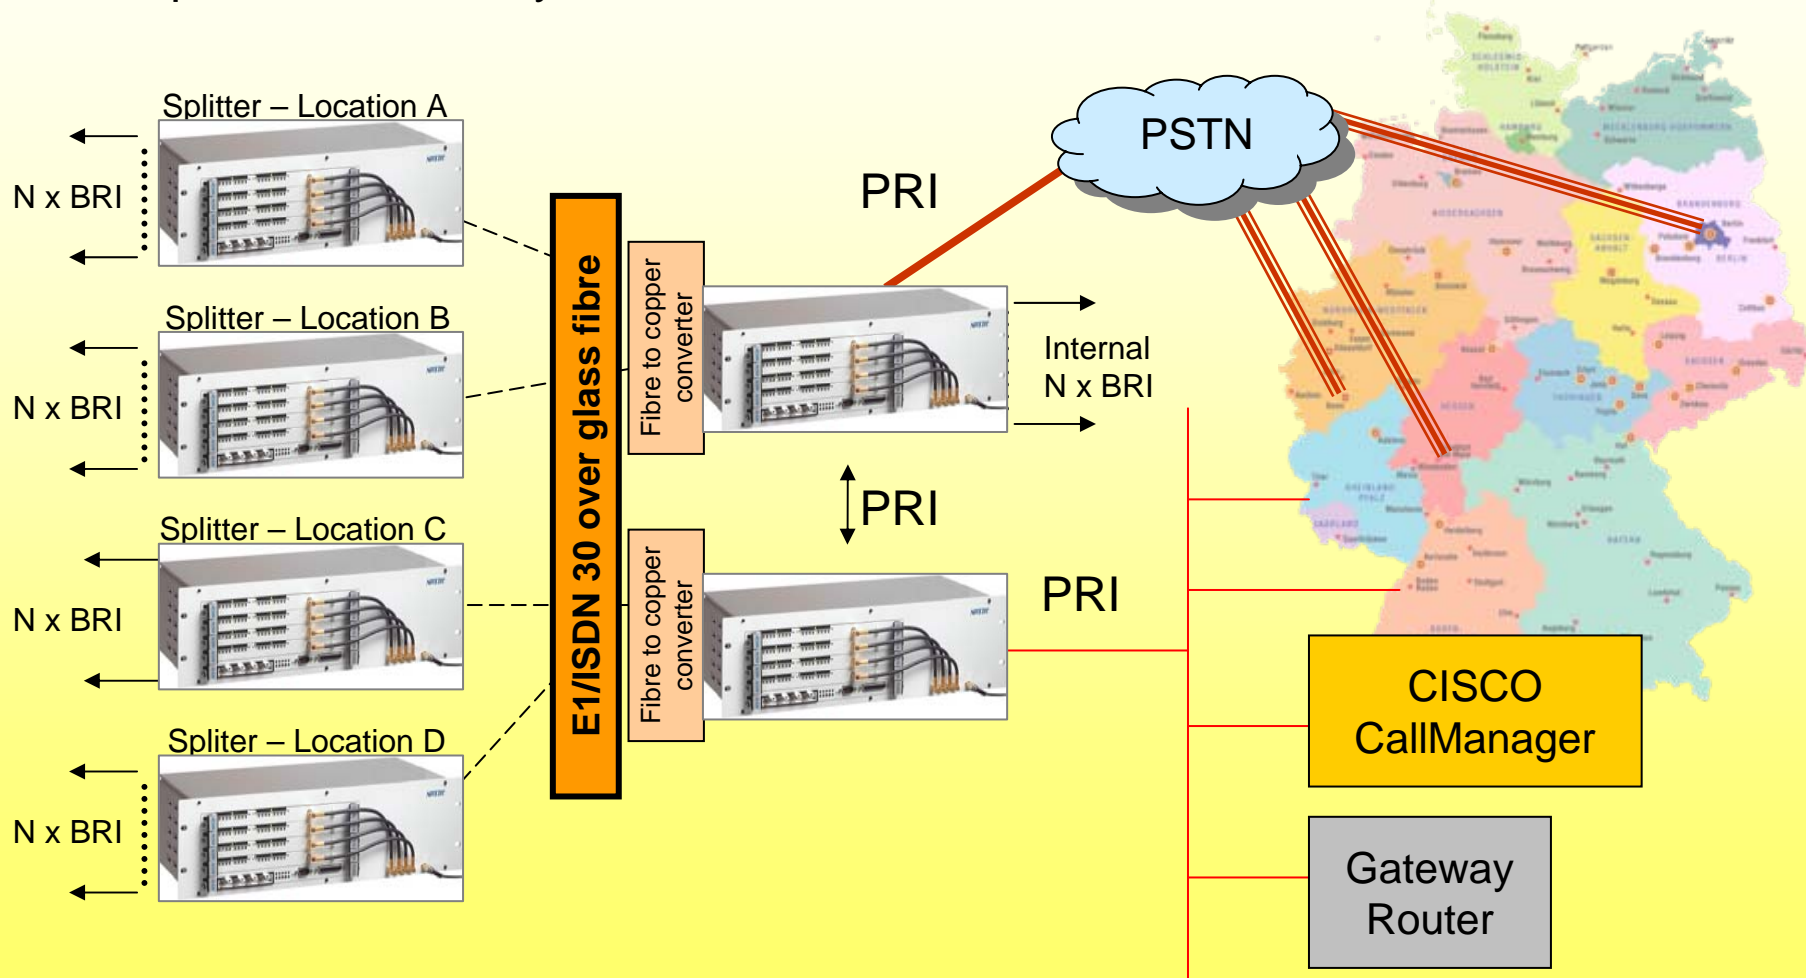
Splitter – Location A

N x BRI

Splitter – Location B

N x BRI

Splitter – Location C

N x BRI

Spliter – Location D

N x BRI

E1/ISDN 30 over glass fibre

Fibre to copper converter

Fibre to copper converter

PRI

PSTN

Internal N x BRI

PRI

PRI

CISCO CallManager

Gateway Router